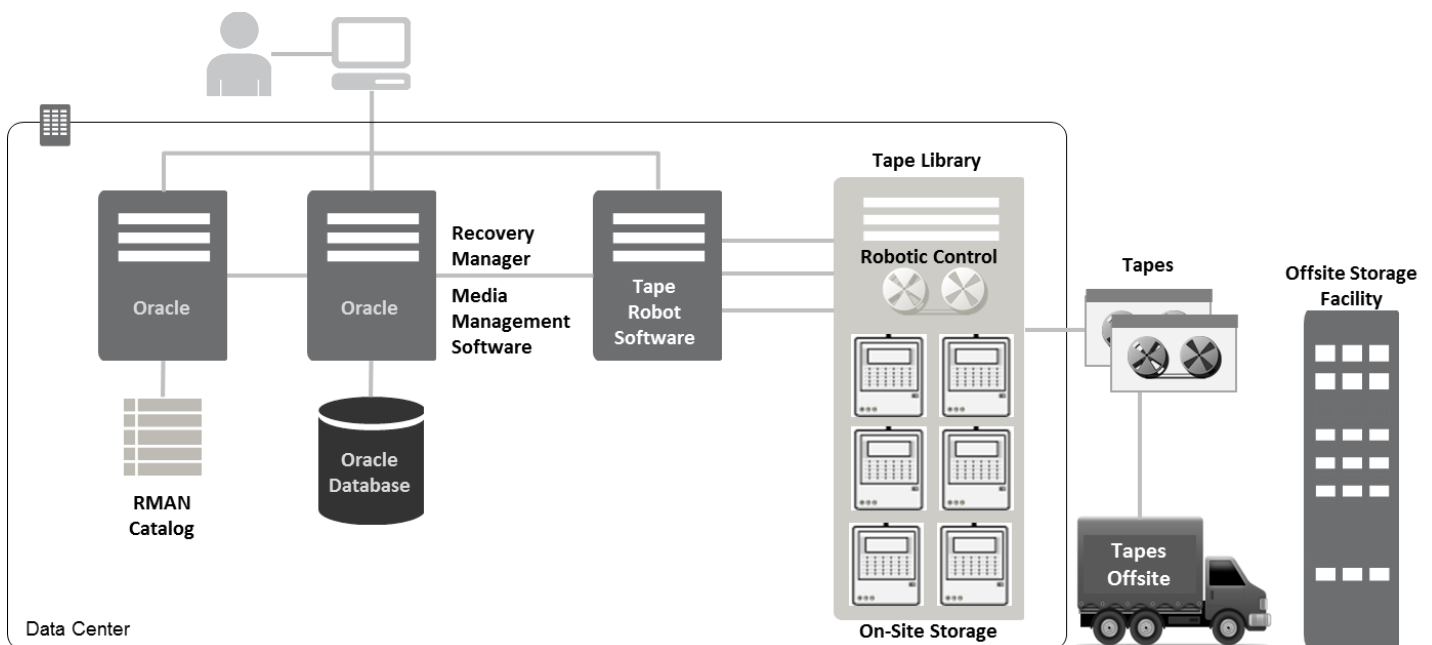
Tape Library

Recovery Manager

Media Management Software

Oracle

Oracle

Tape Robot Software

Robotic Control

Tapes

Offsite Storage Facility

RMAN Catalog

Oracle Database

Tapes Offsite

Data Center

On-Site Storage